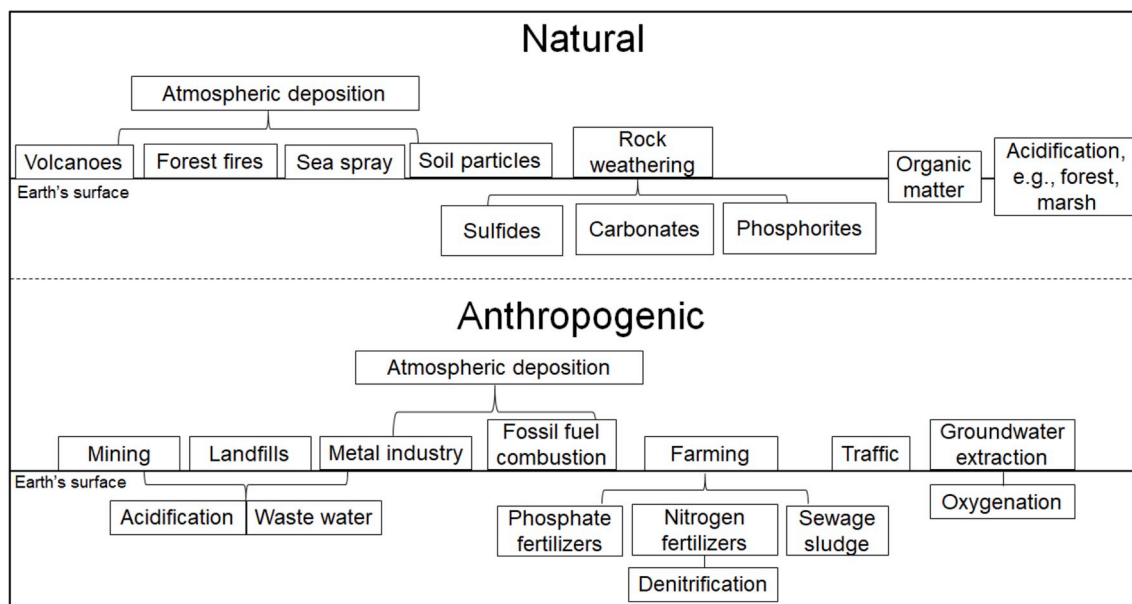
Natural

Atmospheric deposition

Volcanoes

Forest fires

Sea spray

Soil particles

Rock weathering

Organic matter

Acidification, e.g., forest, marsh

Earth's surface

Sulfides

Carbonates

Phosphorites

Anthropogenic

Atmospheric deposition

Mining

Landfills

Metal industry

Fossil fuel combustion

Farming

Traffic

Groundwater extraction

Earth's surface

Acidification

Waste water

Phosphate fertilizers

Nitrogen fertilizers

Sewage sludge

Oxygenation

Denitrification